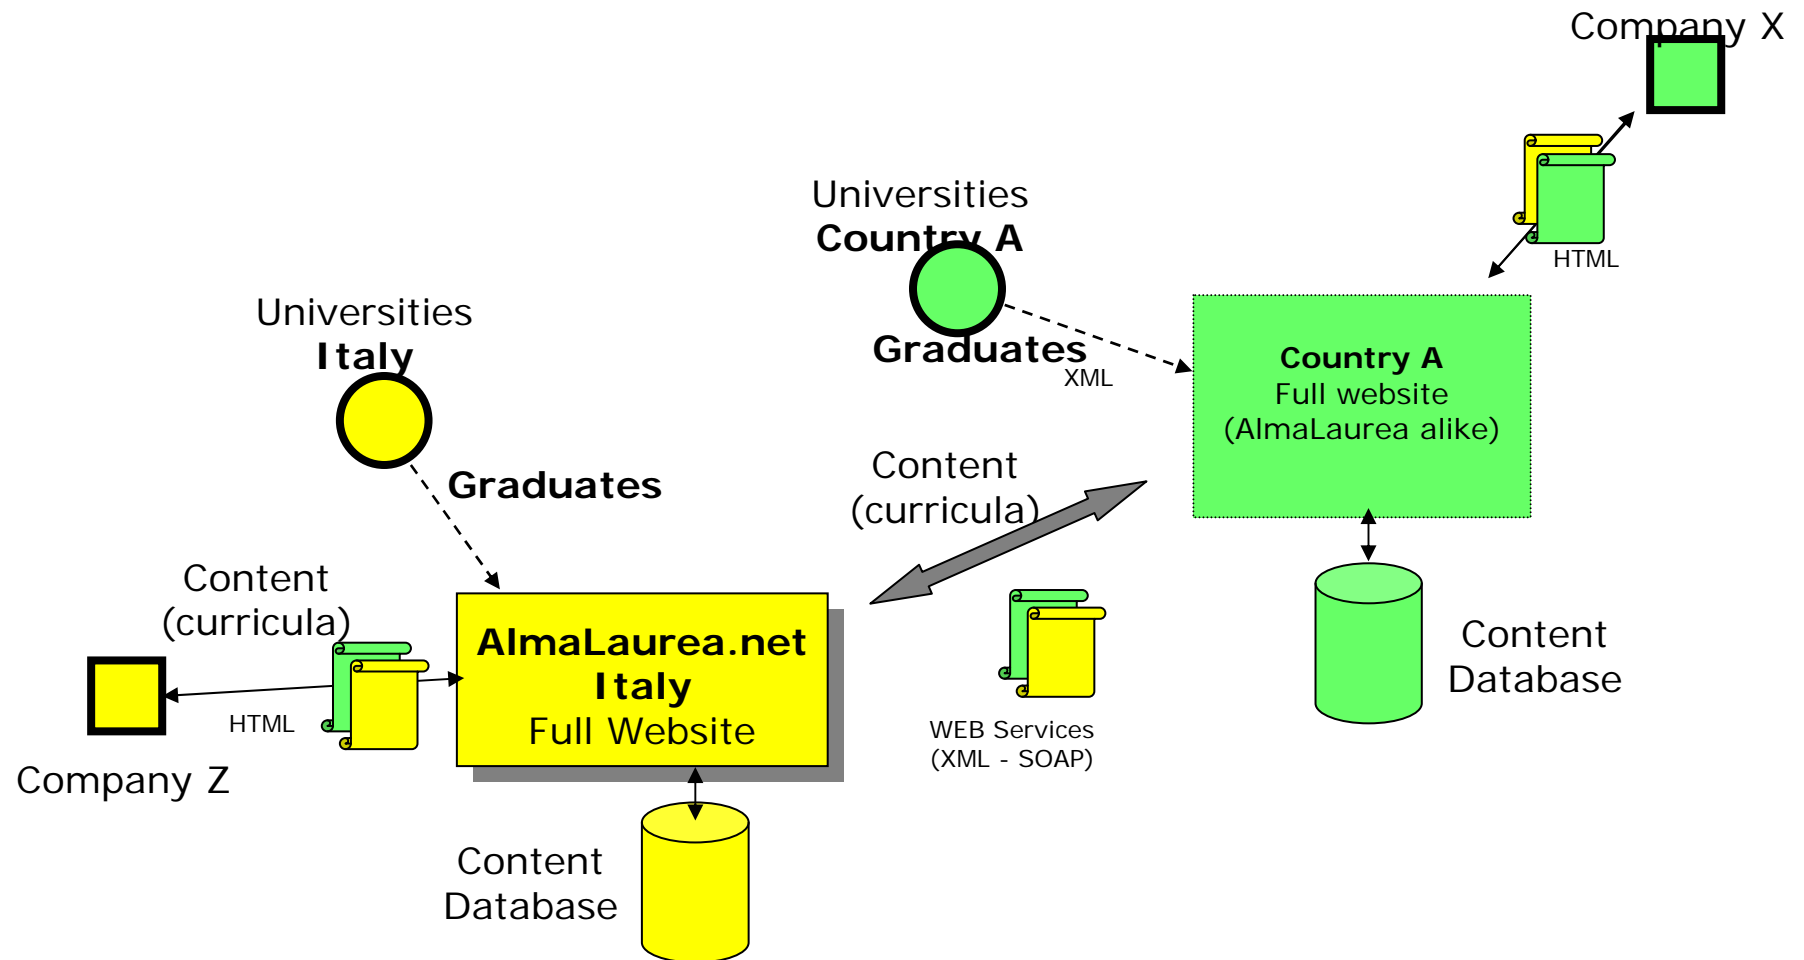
Company X

HTML

Universities
Country A

Graduates
XML

Country A
Full website
(AlmaLaurea alike)

Universities
Italy

Graduates

Content
(curricula)

Content Database

Content
(curricula)

HTML

Company Z

AlmaLaurea.net
Italy
Full Website

WEB Services
(XML - SOAP)

Content
Database